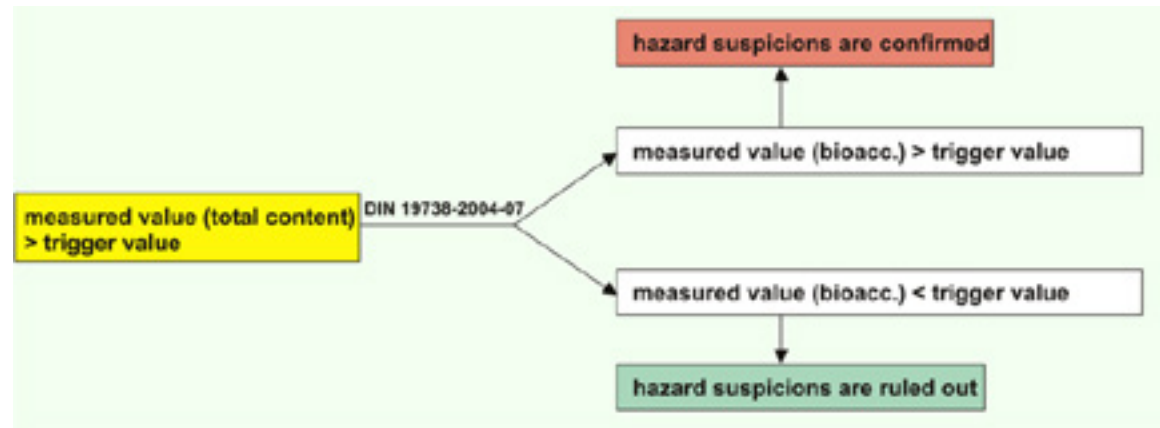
hazard suspicions are confirmed

measured value (bioacc.) > trigger value

measured value (total content) > trigger value

DIN 19738-2004-07

measured value (bioacc.) < trigger value

hazard suspicions are ruled out